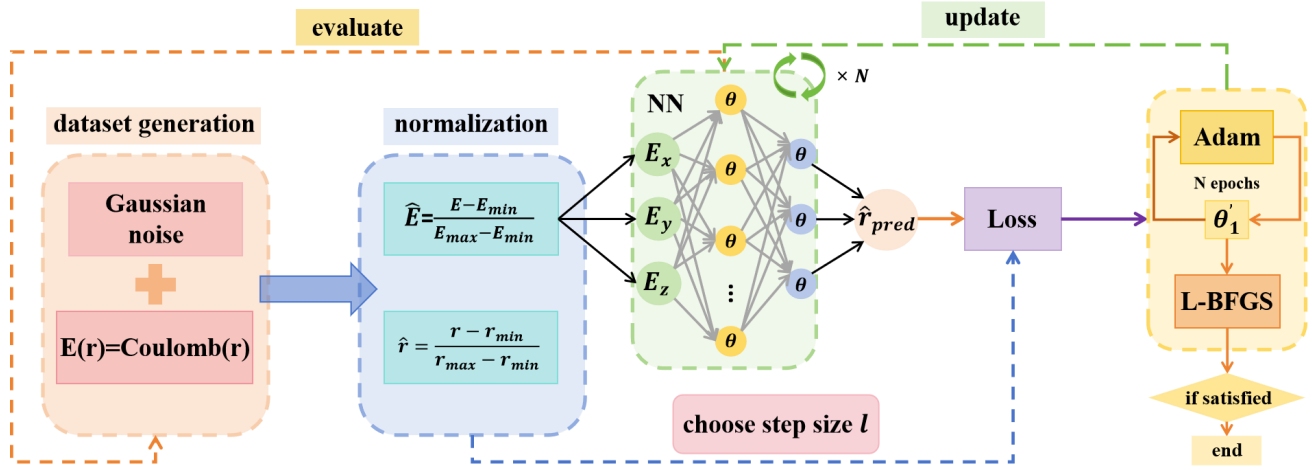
evaluate

update

$\times N$

dataset generation

Gaussian noise

E(r)=Coulomb(r)

normalization

$\hat{E}=\frac{E-E_{min}}{E_{max}-E_{min}}$

$\hat{r}=\frac{r-r_{min}}{r_{max}-r_{min}}$

NN

$E_x$

$E_y$

$E_z$

$\theta$

$\theta$

$\theta$

$\theta$

$\theta$

$\theta$

$\theta$

$\vdots$

$\hat{r}_{pred}$

Loss

Adam

N epochs

$\theta_1^{'}$

L-BFGS

if satisfied

end

choose step size $l$